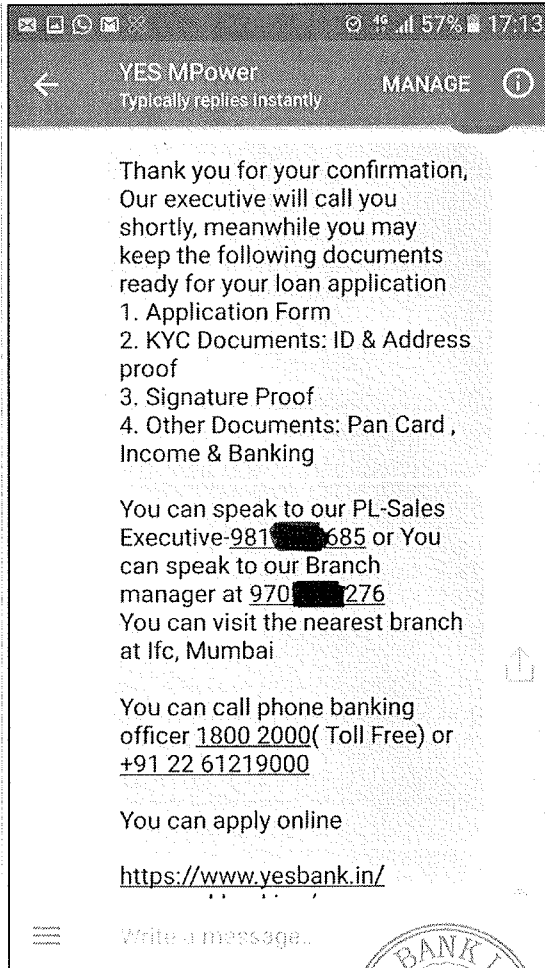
4G 57% 17:13

YES MPower
Typically replies instantly

MANAGE

Thank you for your confirmation, Our executive will call you shortly, meanwhile you may keep the following documents ready for your loan application
1. Application Form
2. KYC Documents: ID & Address proof
3. Signature Proof
4. Other Documents: Pan Card , Income & Banking

You can speak to our PL-Sales Executive-981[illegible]685 or You can speak to our Branch manager at 970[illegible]276
You can visit the nearest branch at Ifc, Mumbai

You can call phone banking officer 1800 2000( Toll Free) or +91 22 61219000

You can apply online

https://www.yesbank.in/

Write a message...

BANK